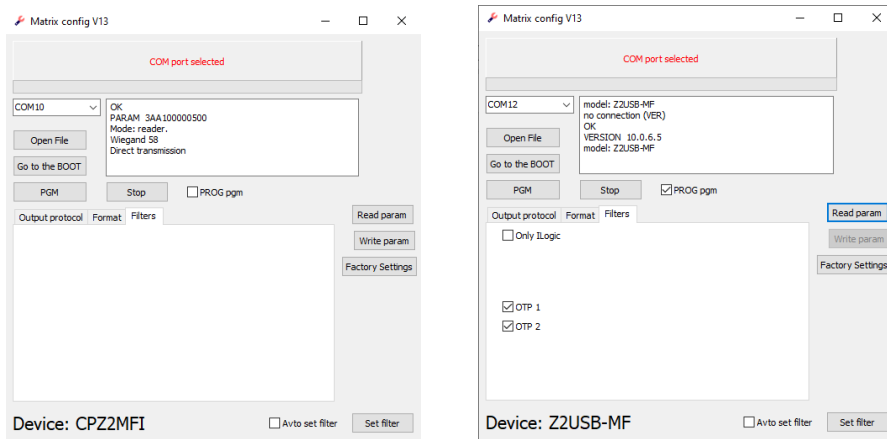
Matrix config V13

COM port selected

COM10

OK
PARAM 3AA100000500
Mode: reader.
Wiegand 58
Direct transmission

Open File

Go to the BOOT

PGM

Stop

PROG pgm

Output protocol | Format | Filters

Read param

Write param

Factory Settings

Device: CPZ2MFI

Avto set filter

Set filter

Matrix config V13

COM port selected

COM12

model: Z2USB-MF
no connection (VER)
OK
VERSION 10.0.6.5
model: Z2USB-MF

Open File

Go to the BOOT

PGM

Stop

PROG pgm

Output protocol | Format | Filters

Only ILogic

OTP 1

OTP 2

Read param

Write param

Factory Settings

Device: Z2USB-MF

Avto set filter

Set filter